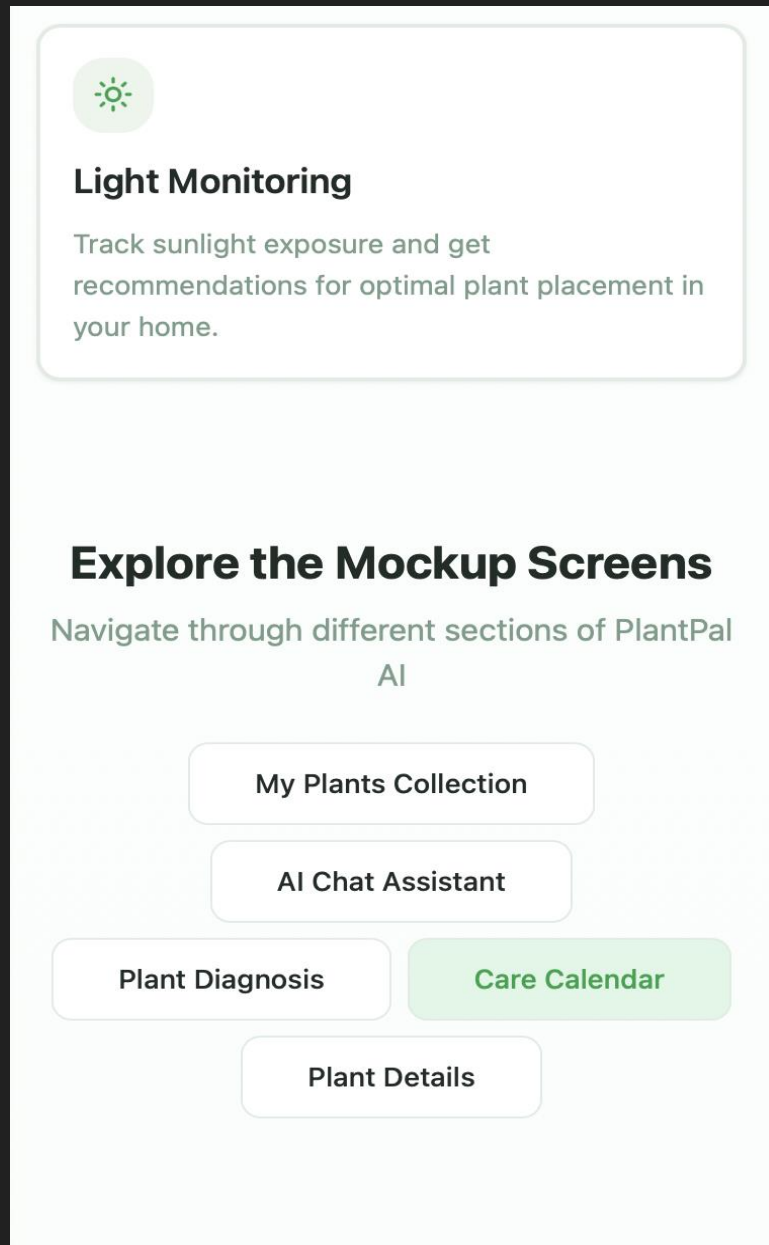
Light Monitoring

Track sunlight exposure and get recommendations for optimal plant placement in your home.

Explore the Mockup Screens

Navigate through different sections of PlantPal AI

My Plants Collection

AI Chat Assistant

Plant Diagnosis

Care Calendar

Plant Details